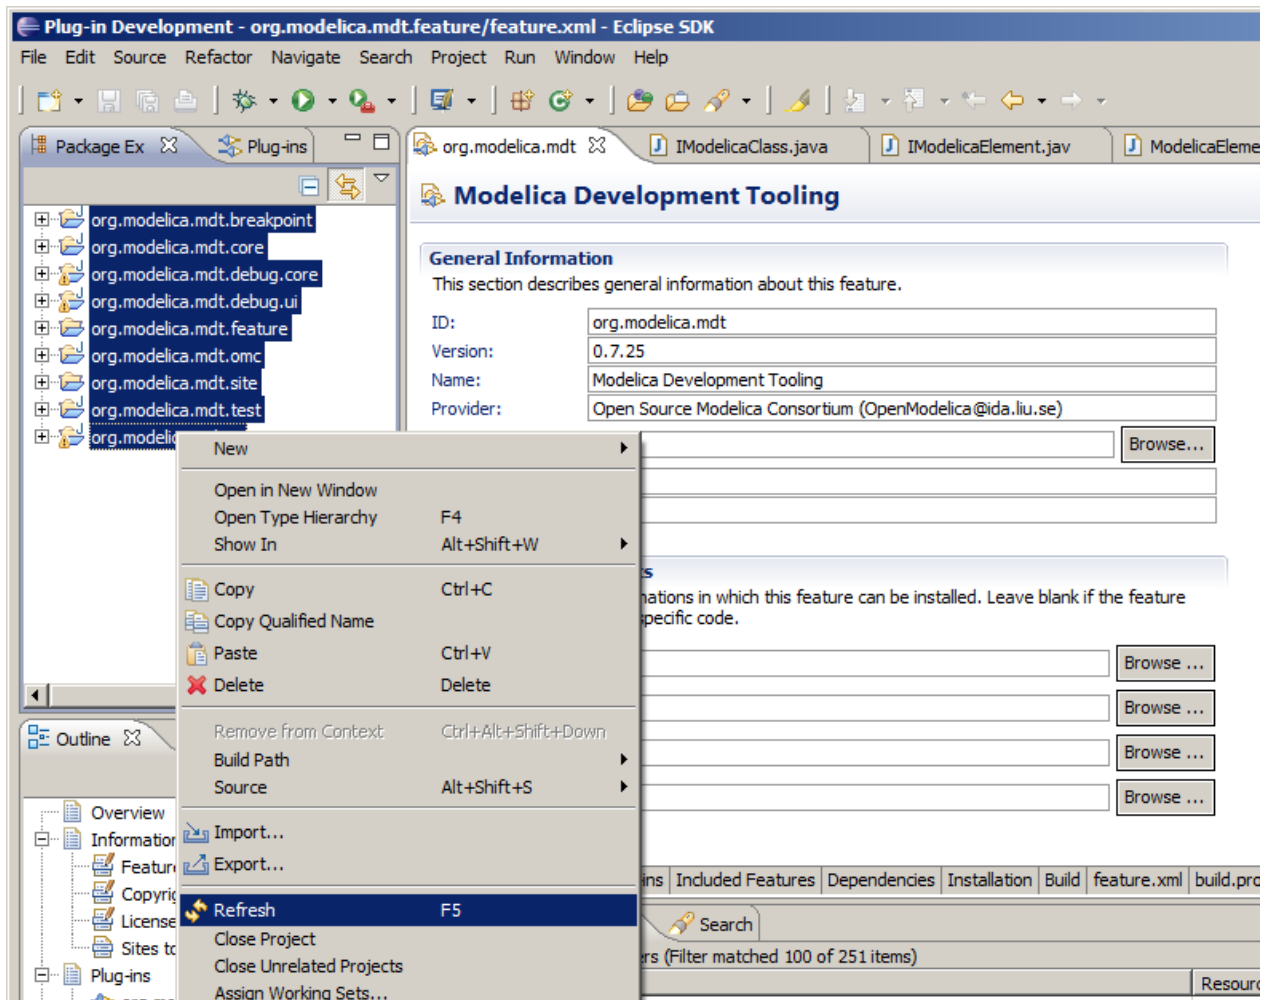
Plug-in Development - org.modelica.mdt.feature/feature.xml - Eclipse SDK

File Edit Source Refactor Navigate Search Project Run Window Help

Package Ex Plug-ins

org.modelica.mdt.breakpoint
org.modelica.mdt.core
org.modelica.mdt.debug.core
org.modelica.mdt.debug.ui
org.modelica.mdt.feature
org.modelica.mdt.omc
org.modelica.mdt.site
org.modelica.mdt.test
org.modelic

Outline

Overview
Information
Featur
Copyri
License
Sites to
Plug-ins

org.modelica.mdt IModelicaClass.java IModelicaElement.jav ModelicaEleme

Modelica Development Tooling

General Information
This section describes general information about this feature.

| ID: | org.modelica.mdt |
|---|---|
| Version: | 0.7.25 |
| Name: | Modelica Development Tooling |
| Provider: | Open Source Modelica Consortium (OpenModelica@ida.liu.se) |

Browse...

s
nations in which this feature can be installed. Leave blank if the feature pecific code.

Browse ...
Browse ...
Browse ...
Browse ...

ins Included Features Dependencies Installation Build feature.xml build.pro

Search
rs (Filter matched 100 of 251 items)
Resourc

New
Open in New Window
Open Type Hierarchy F4
Show In Alt+Shift+W
Copy Ctrl+C
Copy Qualified Name
Paste Ctrl+V
Delete Delete
Remove from Context Ctrl+Alt+Shift+Down
Build Path
Source Alt+Shift+S
Import...
Export...
Refresh F5
Close Project
Close Unrelated Projects
Assign Working Sets...